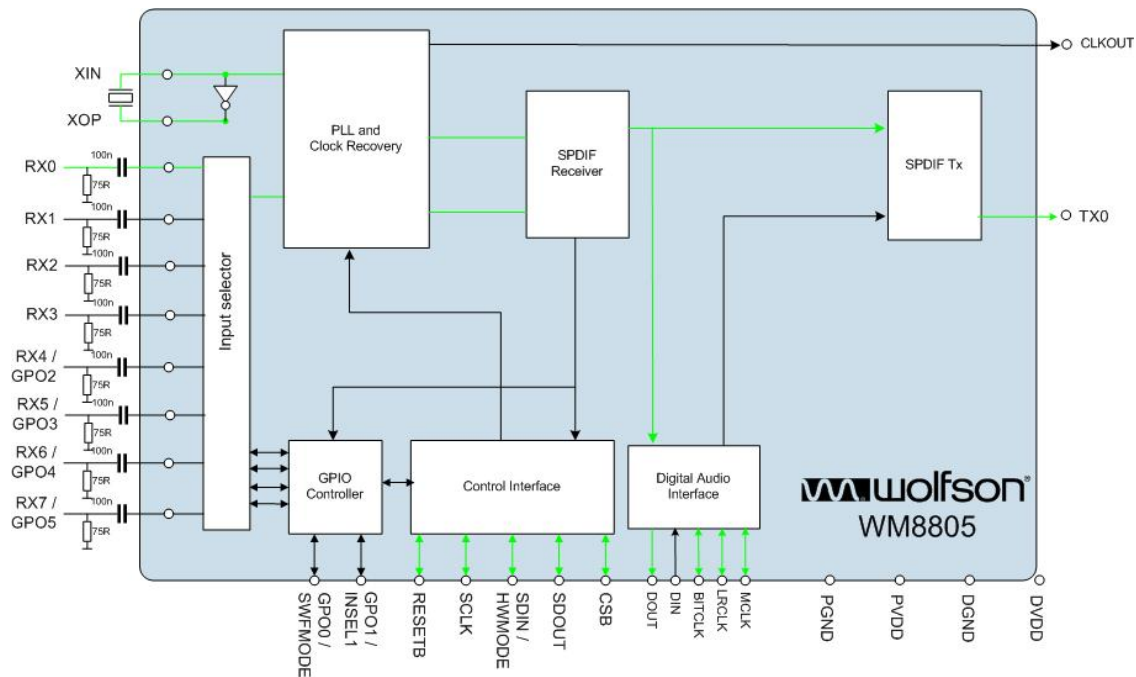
XIN
XOP
PLL and Clock Recovery
SPDIF Receiver
SPDIF Tx
CLKOUT
TX0
RX0
100n
75R
RX1
100n
75R
RX2
100n
75R
RX3
100n
75R
RX4 / GPO2
100n
75R
RX5 / GPO3
100n
75R
RX6 / GPO4
100n
75R
RX7 / GPO5
100n
75R
Input selector
GPIO Controller
Control Interface
Digital Audio Interface
wolfson
WM8805
GPO0 / SWFMODE
GPO1 / INSEL1
RESETB
SCLK
SDIN / HWMODE
SDOUT
CSB
DOUT
DIN
BITCLK
LRCLK
MCLK
PGND
PVDD
DGND
DVDD